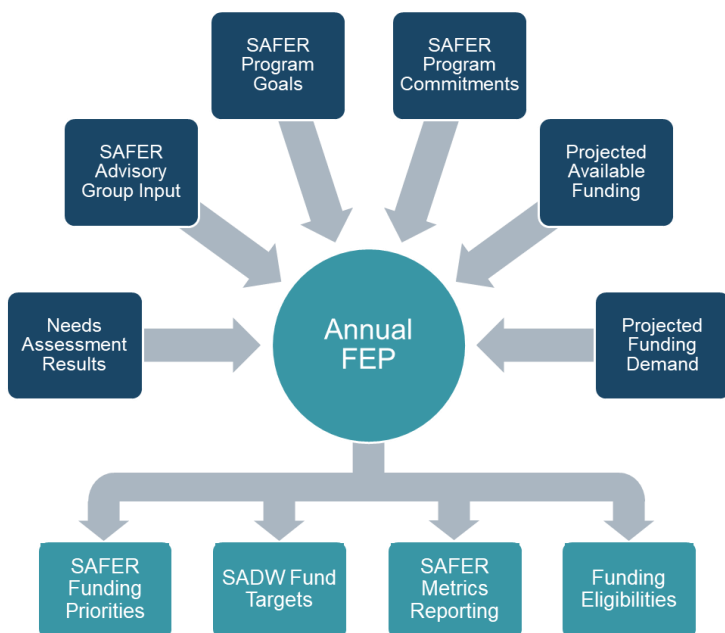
SAFER Program Goals

SAFER Program Commitments

SAFER Advisory Group Input

Projected Available Funding

Needs Assessment Results

Annual FEP

Projected Funding Demand

SAFER Funding Priorities

SADW Fund Targets

SAFER Metrics Reporting

Funding Eligibilities